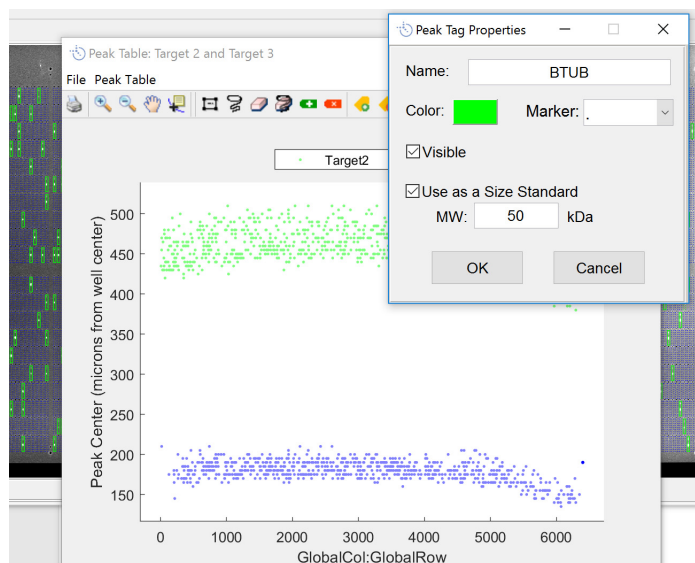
Peak Table: Target 2 and Target 3

File Peak Table

Target2

Peak Center (microns from well center)

500
450
400
350
300
250
200
150

0 1000 2000 3000 4000 5000 6000

GlobalCol:GlobalRow

Peak Tag Properties

Name: BTUB

Color: Marker: .

Visible

Use as a Size Standard

MW: 50 kDa

OK Cancel